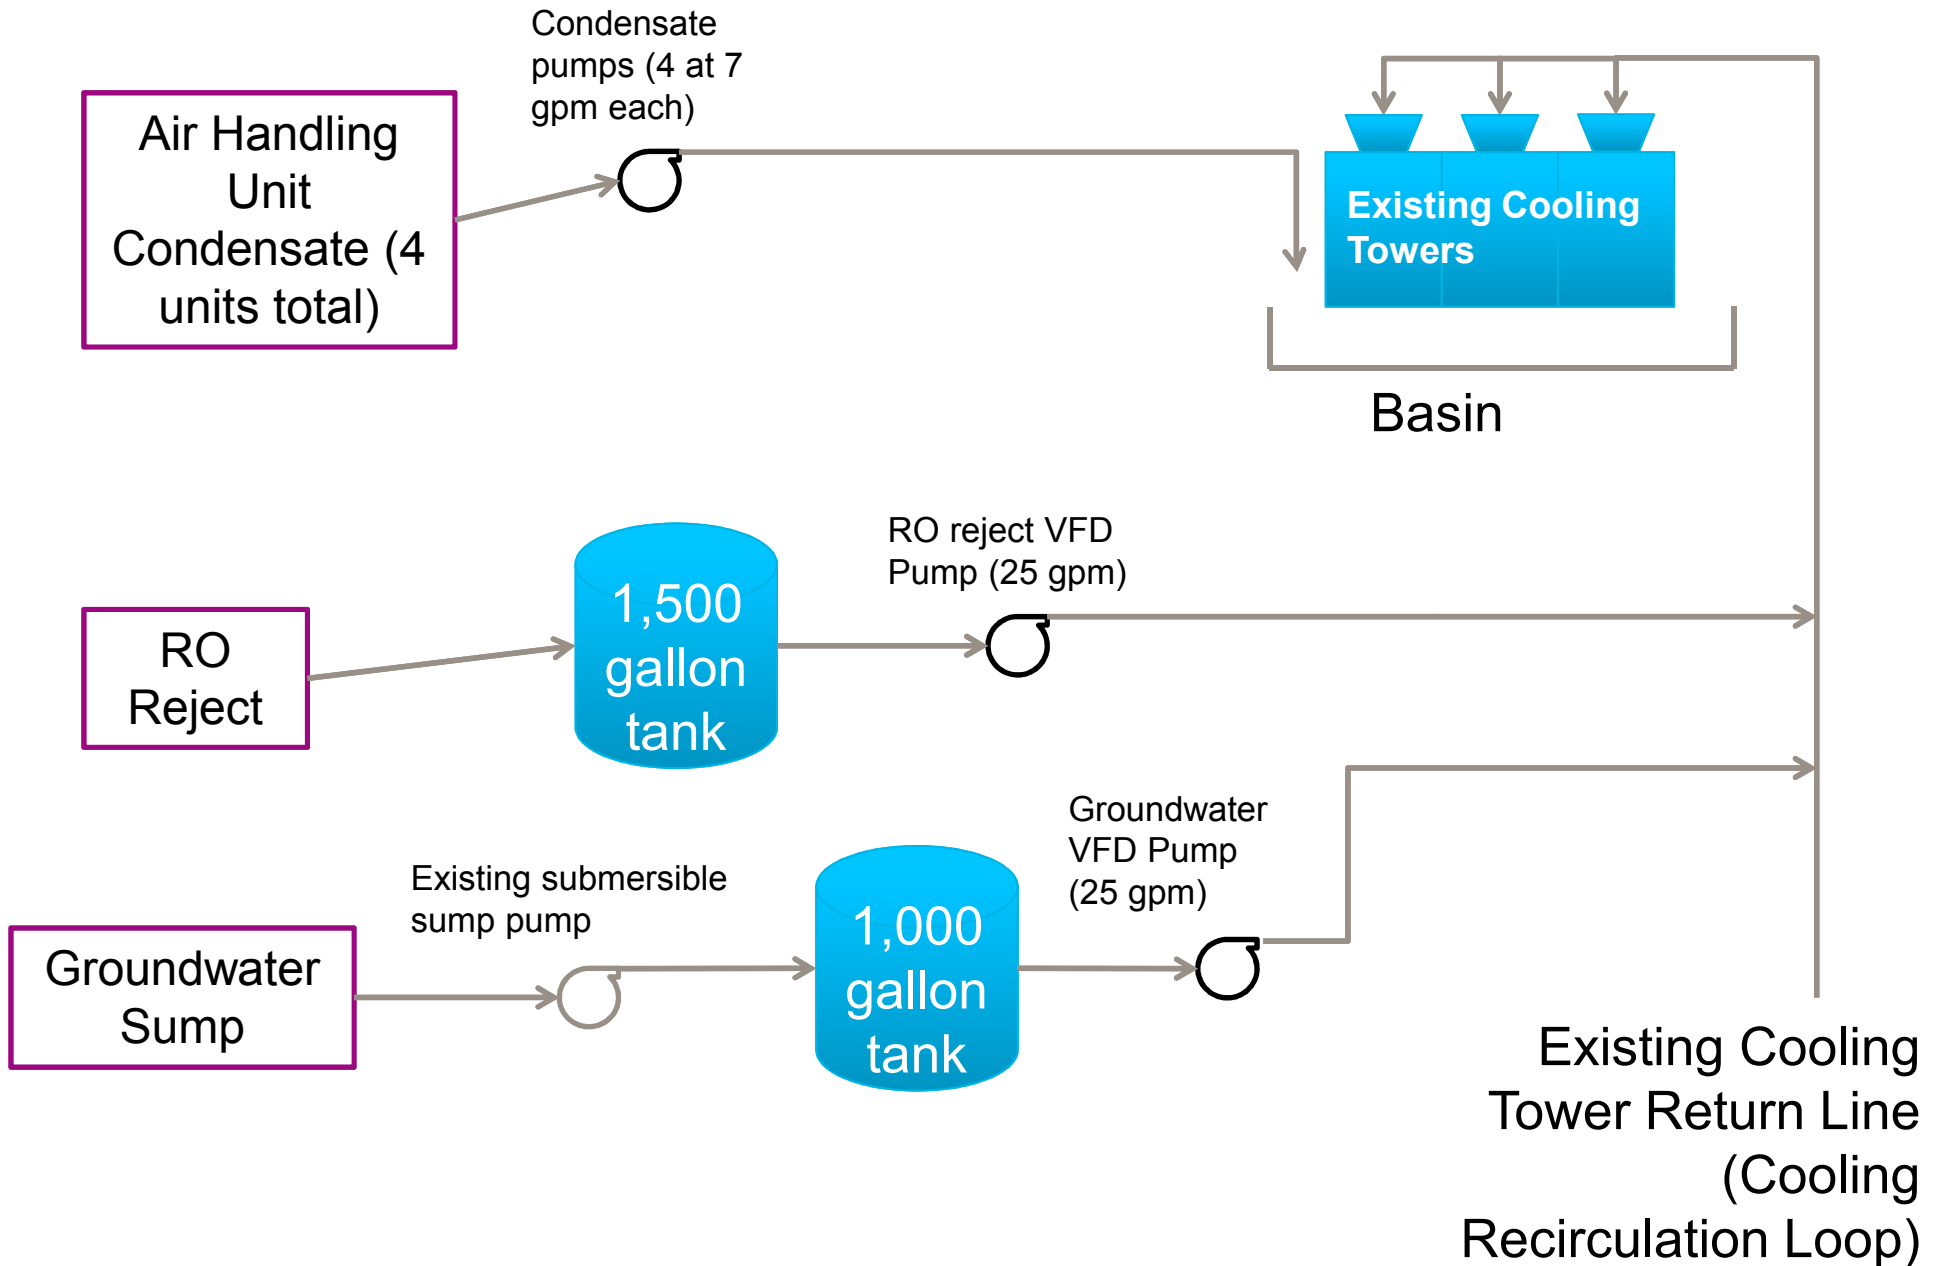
Condensate pumps (4 at 7 gpm each)

Air Handling Unit Condensate (4 units total)

Existing Cooling Towers

Basin

RO reject VFD Pump (25 gpm)

RO Reject

1,500 gallon tank

Groundwater VFD Pump (25 gpm)

Existing submersible sump pump

Groundwater Sump

1,000 gallon tank

Existing Cooling Tower Return Line (Cooling Recirculation Loop)